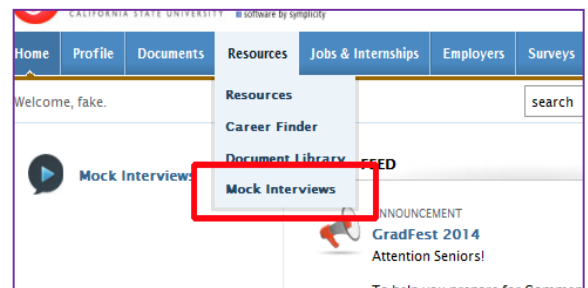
CALIFORNIA STATE UNIVERSITY software by symplicity

Home Profile Documents Resources Jobs & Internships Employers Surveys

Welcome, fake.

search

Resources
Career Finder
Document Library
Mock Interviews

Mock Interviews

FEED

ANNOUNCEMENT
GradFest 2014
Attention Seniors!

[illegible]